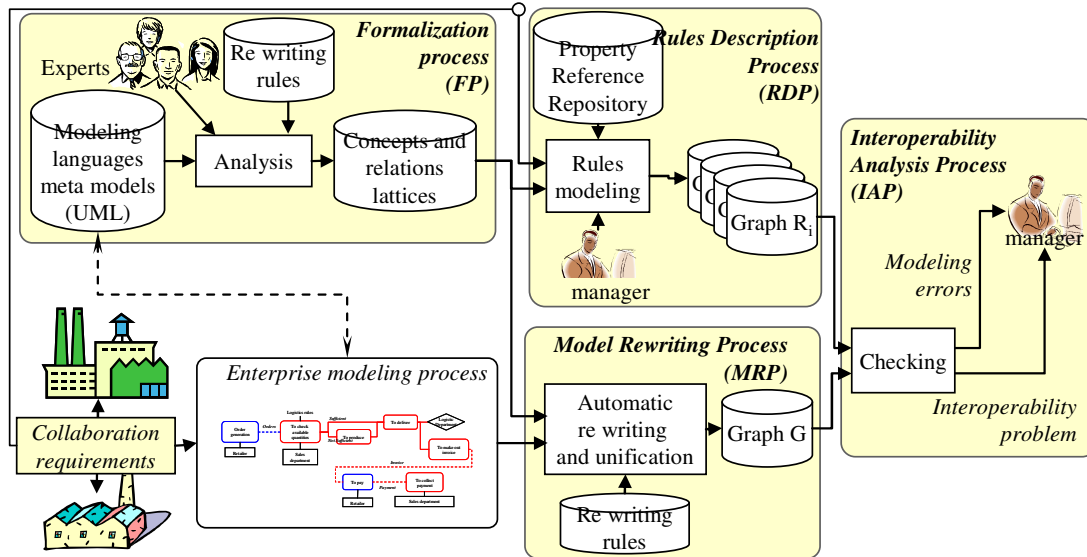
Formalization process (FP)

Experts

Re writing rules

Modeling languages meta models (UML)

Analysis

Concepts and relations lattices

Rules Description Process (RDP)

Property Reference Repository

Rules modeling

Graph $R_i$

manager

Interoperability Analysis Process (IAP)

manager

Modeling errors

Checking

Interoperability problem

Model Rewriting Process (MRP)

Automatic re writing and unification

Graph G

Re writing rules

Enterprise modeling process

Order generation

Orders

Retailer

Logistics sales

To check available quantities

Sufficient

To deliver

Logistic department

Not sufficient

To produce

Sales department

To make out invoice

Invoice

To pay

Payment

To collect payment

Retailer

Sales department

Collaboration requirements